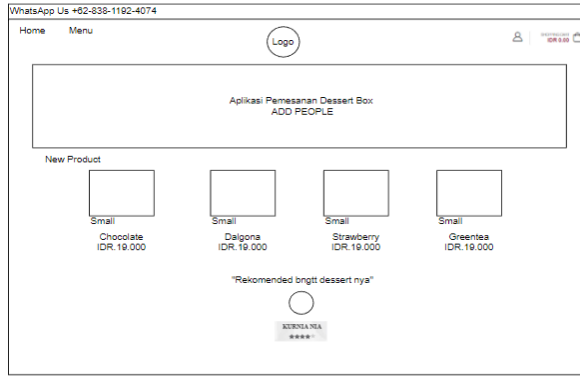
WhatsApp Us +62-838-1192-4074

Home Menu

Logo

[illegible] IDR 0.00

Aplikasi Pemesanan Dessert Box
ADD PEOPLE

New Product

Small
Chocolate
IDR.19.000

Small
Dalgona
IDR.19.000

Small
Strawberry
IDR.19.000

Small
Greentea
IDR.19.000

"Rekomended bngtt dessert nya"

KURNIA NIA
★★★★